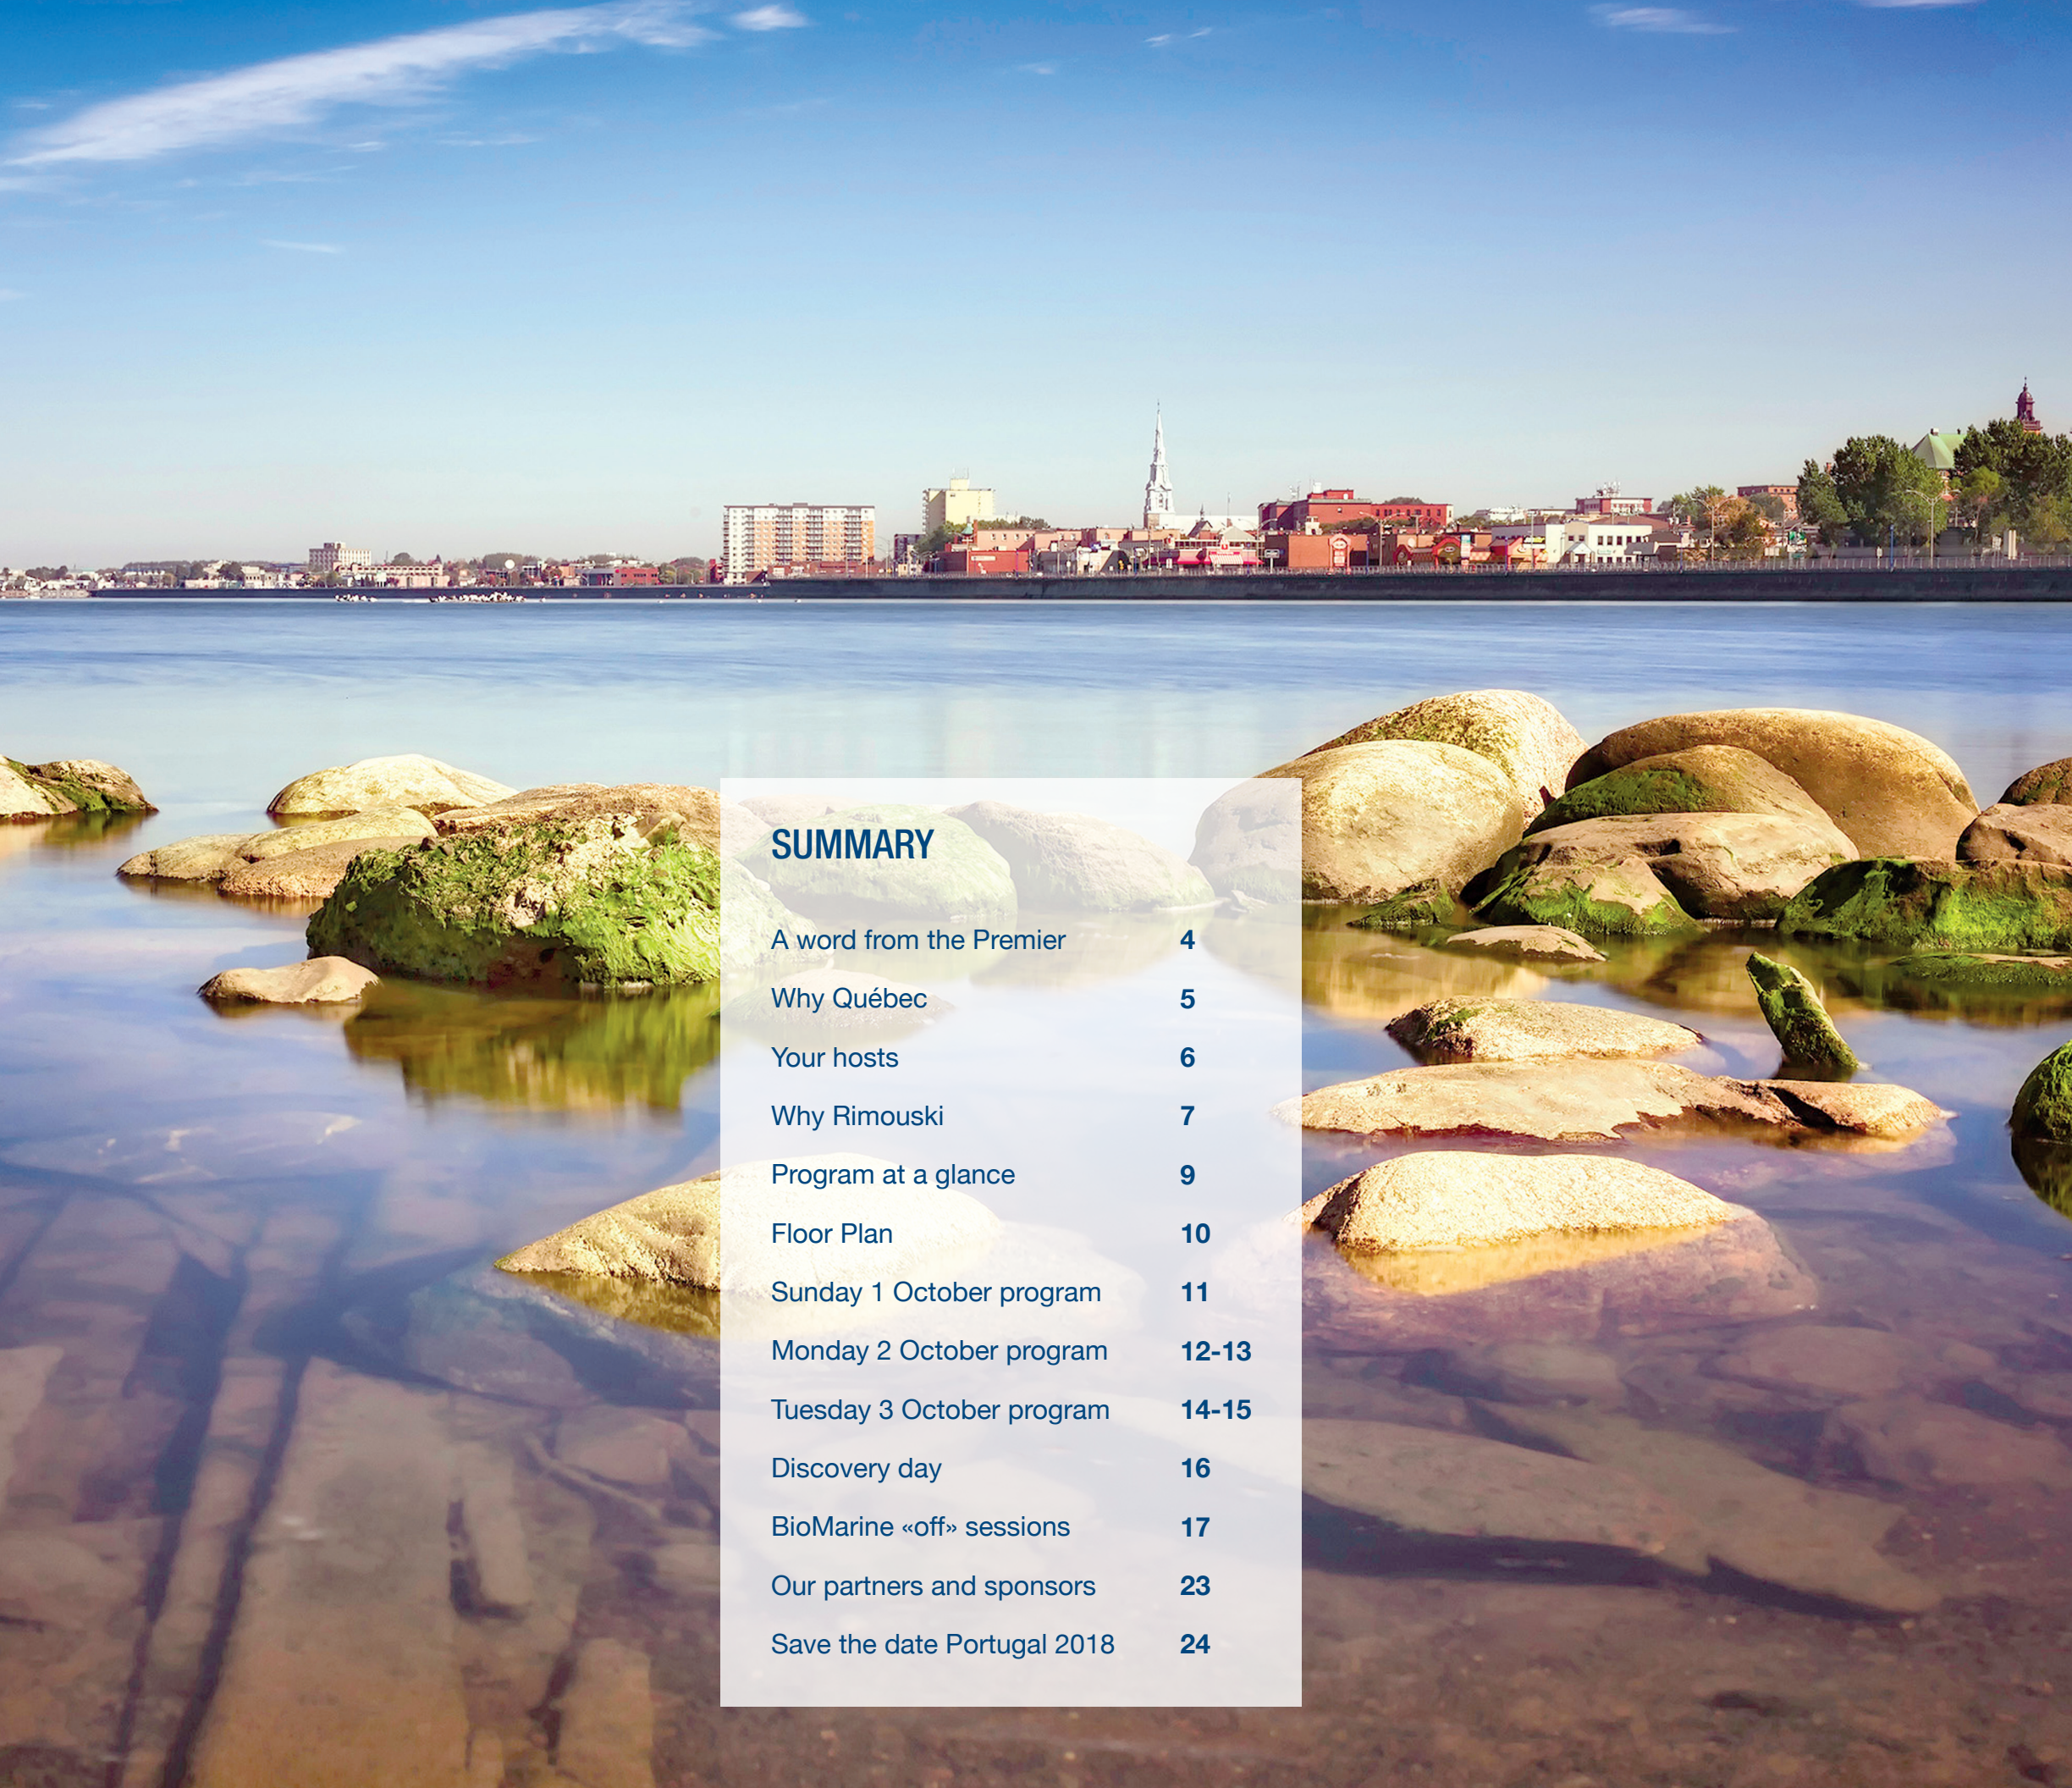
SUMMARY

| | |
|---|---|
| A word from the Premier | 4 |
| Why Québec | 5 |
| Your hosts | 6 |
| Why Rimouski | 7 |
| Program at a glance | 9 |
| Floor Plan | 10 |
| Sunday 1 October program | 11 |
| Monday 2 October program | 12-13 |
| Tuesday 3 October program | 14-15 |
| Discovery day | 16 |
| BioMarine «off» sessions | 17 |
| Our partners and sponsors | 23 |
| Save the date Portugal 2018 | 24 |